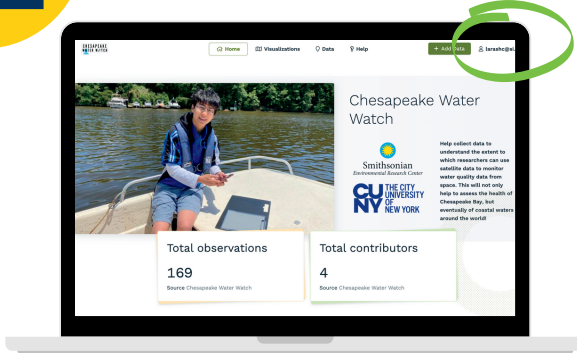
CHESAPEAKE WATER WATCH

Home
Visualizations
Data
Help
+ Add data
larashc@si...

Chesapeake Water Watch

Smithsonian Environmental Research Center

CUNY THE CITY UNIVERSITY OF NEW YORK

Help collect data to understand the extent to which researchers can use satellite data to monitor water quality data from space. This will not only help to assess the health of Chesapeake Bay, but eventually of coastal waters around the world!

Total observations
169
Source Chesapeake Water Watch

Total contributors
4
Source Chesapeake Water Watch